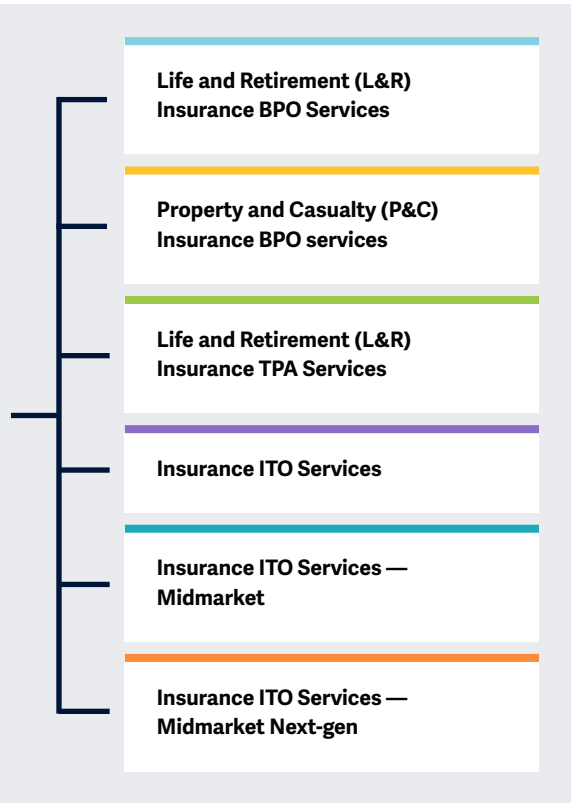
Life and Retirement (L&R) Insurance BPO Services

Property and Casualty (P&C) Insurance BPO services

Life and Retirement (L&R) Insurance TPA Services

Insurance ITO Services

Insurance ITO Services — Midmarket

Insurance ITO Services — Midmarket Next-gen